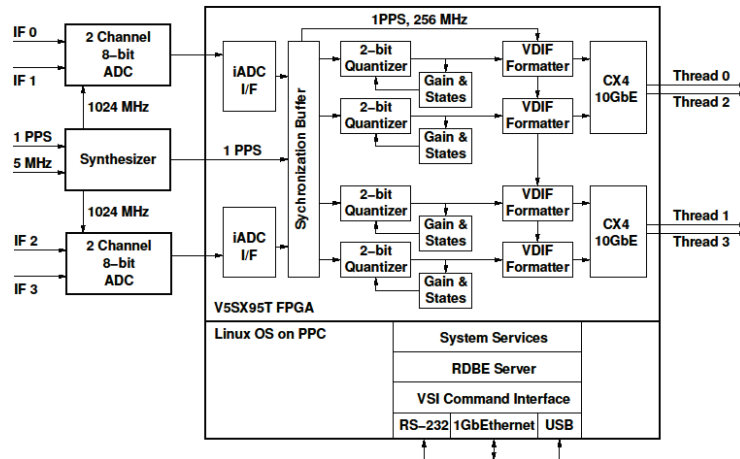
IF 0
IF 1
2 Channel 8-bit ADC
1024 MHz
1 PPS
5 MHz
Synthesizer
1024 MHz
IF 2
IF 3
2 Channel 8-bit ADC
1PPS, 256 MHz
1 PPS
iADC I/F
iADC I/F
Sychronization Buffer
2-bit Quantizer
Gain & States
2-bit Quantizer
Gain & States
2-bit Quantizer
Gain & States
2-bit Quantizer
Gain & States
VDIF Formatter
VDIF Formatter
VDIF Formatter
VDIF Formatter
CX4 10GbE
CX4 10GbE
Thread 0
Thread 2
Thread 1
Thread 3
V5SX95T FPGA
Linux OS on PPC
System Services
RDBE Server
VSI Command Interface
RS-232
1GbEthernet
USB